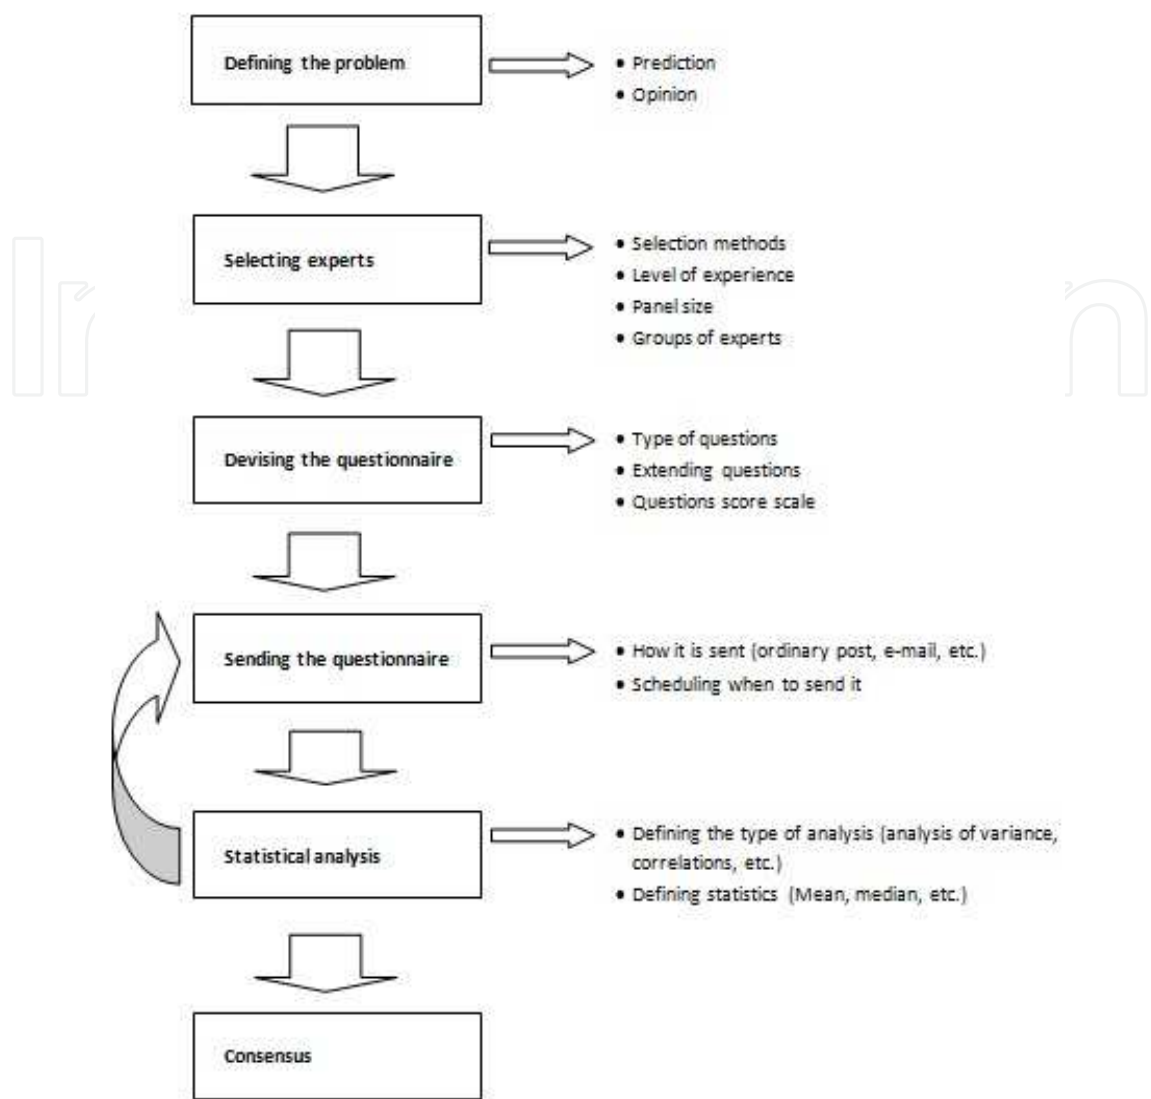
Defining the problem

• Prediction
• Opinion

Selecting experts

• Selection methods
• Level of experience
• Panel size
• Groups of experts

Devising the questionnaire

• Type of questions
• Extending questions
• Questions score scale

Sending the questionnaire

• How it is sent (ordinary post, e-mail, etc.)
• Scheduling when to send it

Statistical analysis

• Defining the type of analysis (analysis of variance, correlations, etc.)
• Defining statistics (Mean, median, etc.)

Consensus